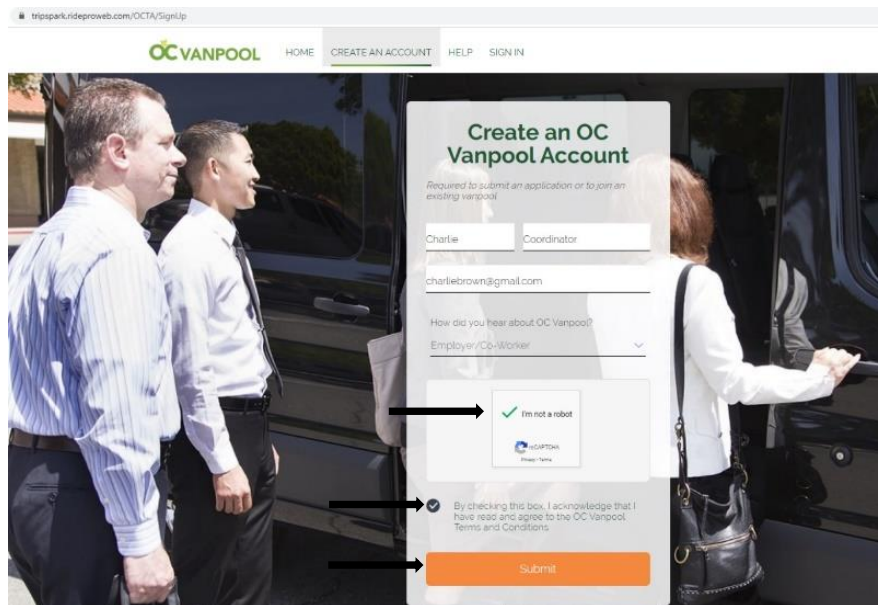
tripspark.rideproweb.com/OCTA/SignUp

OC VANPOOL HOME CREATE AN ACCOUNT HELP SIGN IN

Create an OC Vanpool Account

Required to submit an application or to join an existing vanpool

Charlie

Coordinator

charliebrown@gmail.com

How did you hear about OC Vanpool?

Employer/Co-Worker

I'm not a robot

reCAPTCHA
Privacy - Terms

By checking this box, I acknowledge that I have read and agree to the OC Vanpool Terms and Conditions

Submit